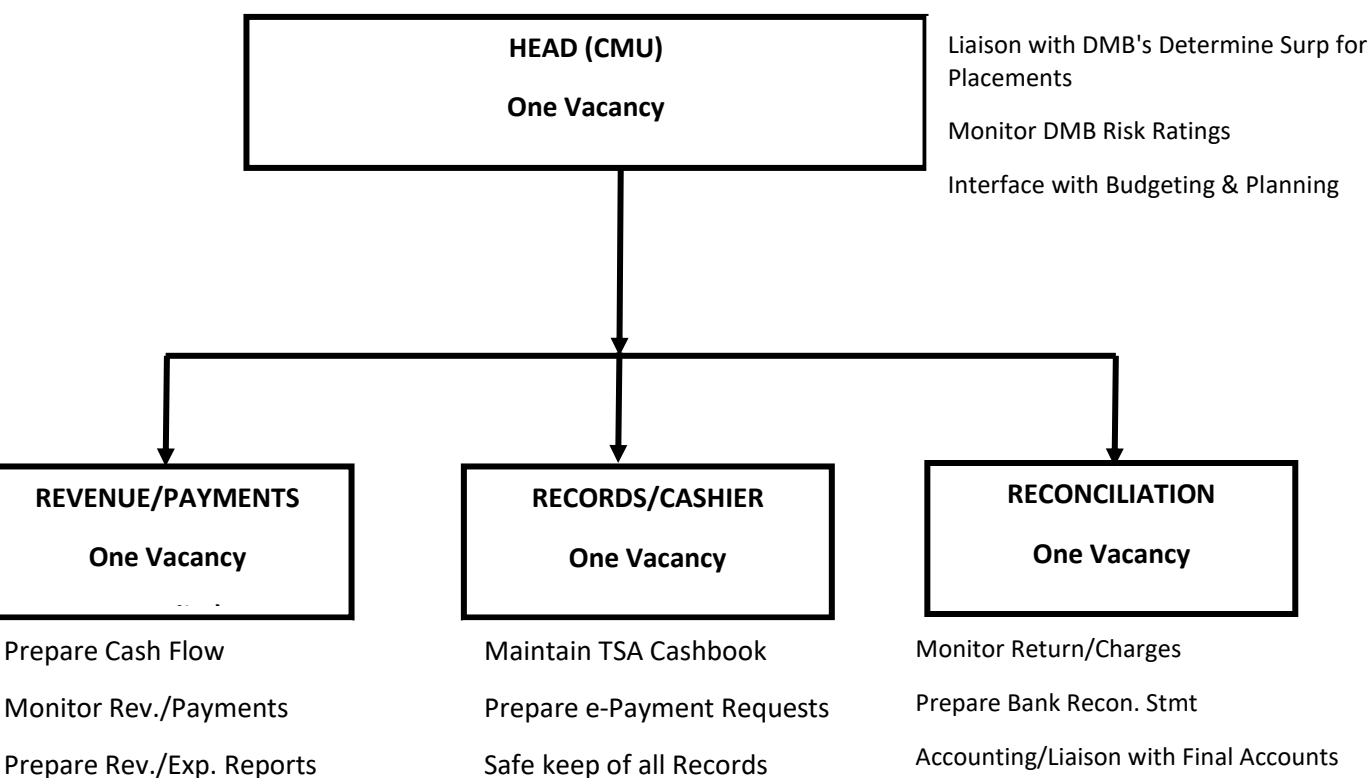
HEAD (CMU)

One Vacancy

Liaison with DMB's Determine Surp for Placements

Monitor DMB Risk Ratings

Interface with Budgeting & Planning

REVENUE/PAYMENTS

One Vacancy

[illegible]

Prepare Cash Flow

Monitor Rev./Payments

Prepare Rev./Exp. Reports

RECORDS/CASHIER

One Vacancy

Maintain TSA Cashbook

Prepare e-Payment Requests

Safe keep of all Records

RECONCILIATION

One Vacancy

Monitor Return/Charges

Prepare Bank Recon. Stmt

Accounting/Liaison with Final Accounts